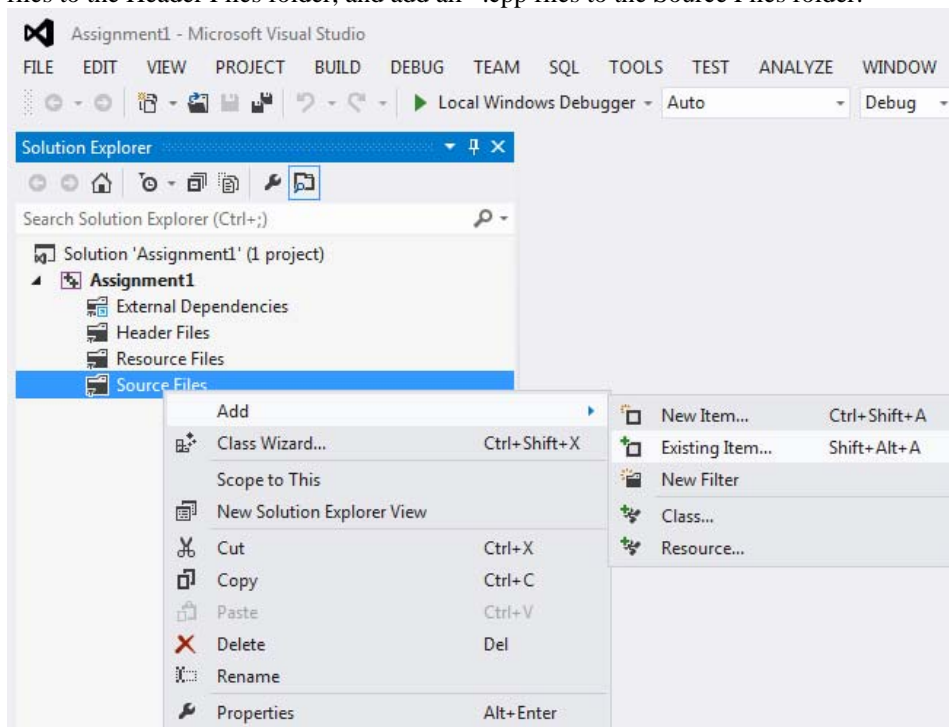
files to the Header Files folder, and add all *.cpp files to the Source Files folder.

Assignment1 - Microsoft Visual Studio

FILE EDIT VIEW PROJECT BUILD DEBUG TEAM SQL TOOLS TEST ANALYZE WINDOW

Local Windows Debugger Auto Debug

Solution Explorer

Search Solution Explorer (Ctrl+;)

Solution 'Assignment1' (1 project)
Assignment1
External Dependencies
Header Files
Resource Files
Source Files

| | |
|---|---|
| Add | |
| Class Wizard... | Ctrl+Shift+X |
| Scope to This | |
| New Solution Explorer View | |
| Cut | Ctrl+X |
| Copy | Ctrl+C |
| Paste | Ctrl+V |
| Delete | Del |
| Rename | |
| Properties | Alt+Enter |

| | |
|---|---|
| New Item... | Ctrl+Shift+A |
| Existing Item... | Shift+Alt+A |
| New Filter | |
| Class... | |
| Resource... | |